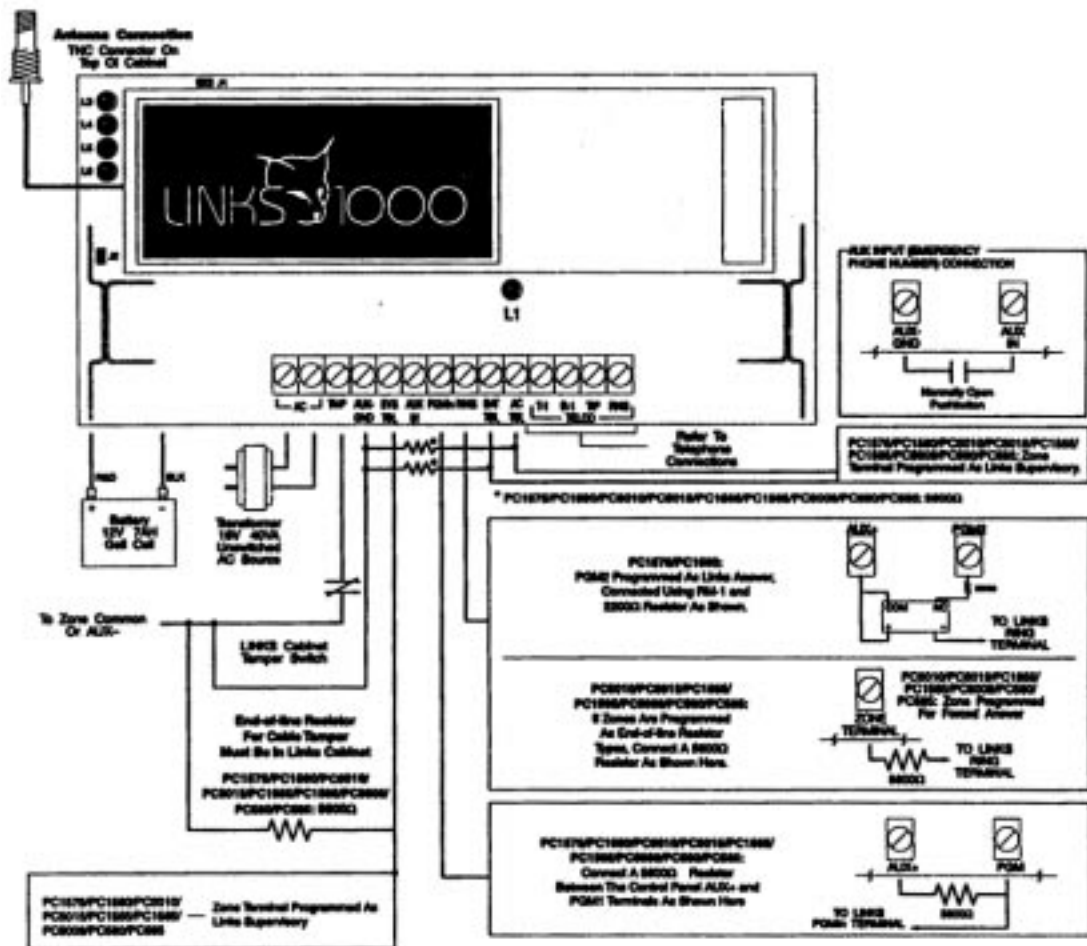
Antenna Connection
TNC Connector On Top Of Cabinet

LINKS 1000

L1

AUX INPUT (EMERGENCY PHONE NUMBER) CONNECTION

AUX GND

AUX IN

Normally Open Pushbutton

AC

TAP

AUX GND

SYS TRL

AUX IN

PGM

RNG

BAT TRL

AC TRL

T1

R1

TIP

RNG

TELCO

Refer To Telephone Connections

PC1575/PC1580/PC5010/PC5015/PC1555/PC1565/PC5008/PC580/PC585: Zone Terminal Programmed As Links Supervisory

RED

BLK

Battery 12V 7Ah Gel Cell

Transformer 16V 40VA Unswitched AC Source

* PC1575/PC1580/PC5010/PC5015/PC1555/PC1565/PC5008/PC580/PC585: 5600Ω

PC1575/PC1580: PGM2 Programmed As Links Answer, Connected Using RM-1 and 5600Ω Resistor As Shown.

AUX+

PGM2

COM

NO

TO LINKS RING TERMINAL

To Zone Common Or AUX-

LINKS Cabinet Tamper Switch

PC5010/PC5015/PC1555/PC1565/PC5008/PC580/PC585: If Zones Are Programmed As End-of-line Resistor Types, Connect A 5600Ω Resistor As Shown Here.

ZONE TERMINAL

PC5010/PC5015/PC1555/PC1565/PC5008/PC580/PC585: Zone Programmed For Forced Answer

TO LINKS RING TERMINAL

5600Ω

End-of-line Resistor For Cable Tamper Must Be In Links Cabinet

PC1575/PC1580/PC5010/PC5015/PC1555/PC1565/PC5008/PC580/PC585: 5600Ω

PC1575/PC1580/PC5010/PC5015/PC1555/PC1565/PC5008/PC580/PC585: Connect A 5600Ω Resistor Between The Control Panel AUX+ and PGM1 Terminals As Shown Here

AUX+

PGM

5600Ω

TO LINKS PGM+ TERMINAL

PC1575/PC1580/PC5010/PC5015/PC1555/PC1565/PC5008/PC580/PC585 — Zone Terminal Programmed As Links Supervisory